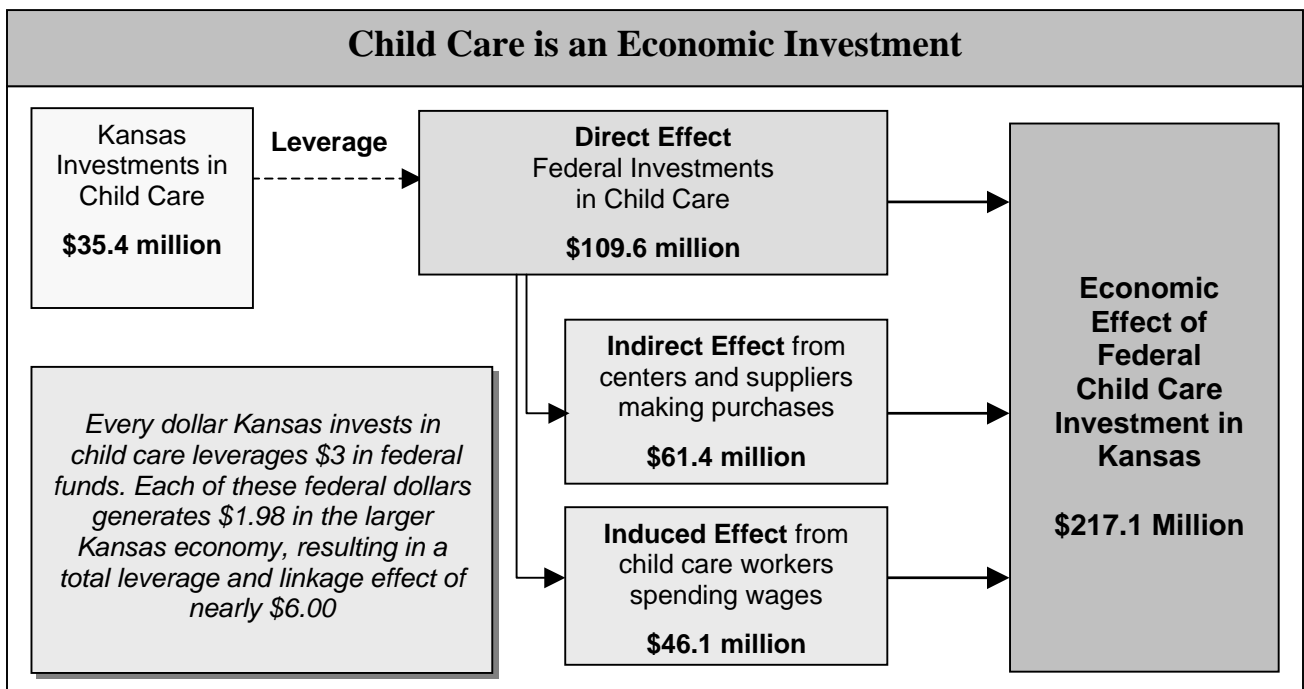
Child Care is an Economic Investment

Kansas Investments in Child Care

$35.4 million

Leverage

Direct Effect
Federal Investments in Child Care

$109.6 million

Indirect Effect from centers and suppliers making purchases

$61.4 million

Induced Effect from child care workers spending wages

$46.1 million

Economic Effect of Federal Child Care Investment in Kansas

$217.1 Million

Every dollar Kansas invests in child care leverages $3 in federal funds. Each of these federal dollars generates $1.98 in the larger Kansas economy, resulting in a total leverage and linkage effect of nearly $6.00